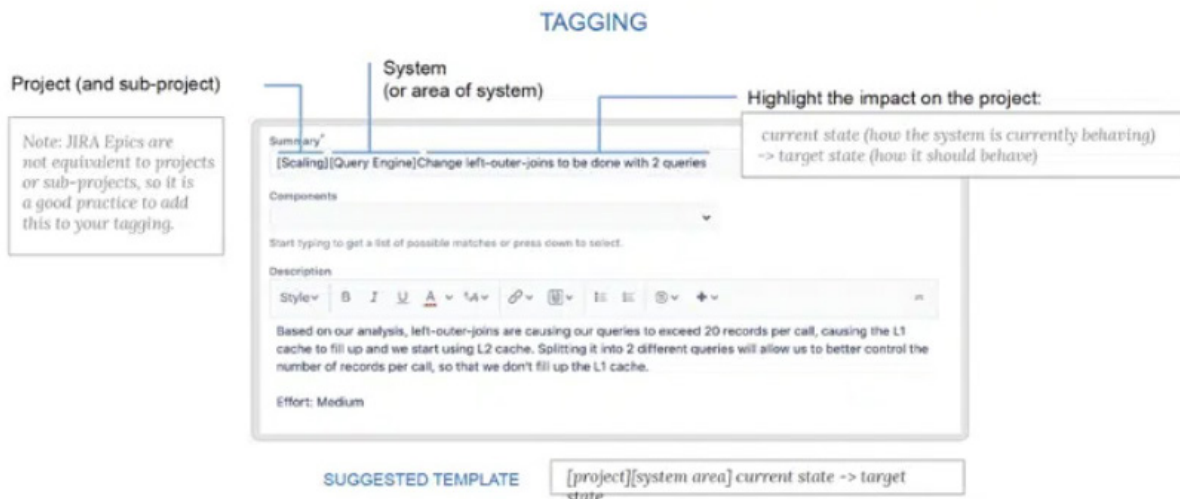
TAGGING

Project (and sub-project)

System
(or area of system)

Highlight the impact on the project:

Note: JIRA Epics are not equivalent to projects or sub-projects, so it is a good practice to add this to your tagging.

current state (how the system is currently behaving) -> target state (how it should behave)

Summary*

[Scaling][Query Engine]Change left-outer-joins to be done with 2 queries

Components

Start typing to get a list of possible matches or press down to select.

Description

Style B I U A

Based on our analysis, left-outer-joins are causing our queries to exceed 20 records per call, causing the L1 cache to fill up and we start using L2 cache. Splitting it into 2 different queries will allow us to better control the number of records per call, so that we don't fill up the L1 cache.

Effort: Medium

SUGGESTED TEMPLATE

[project][system area] current state -> target state